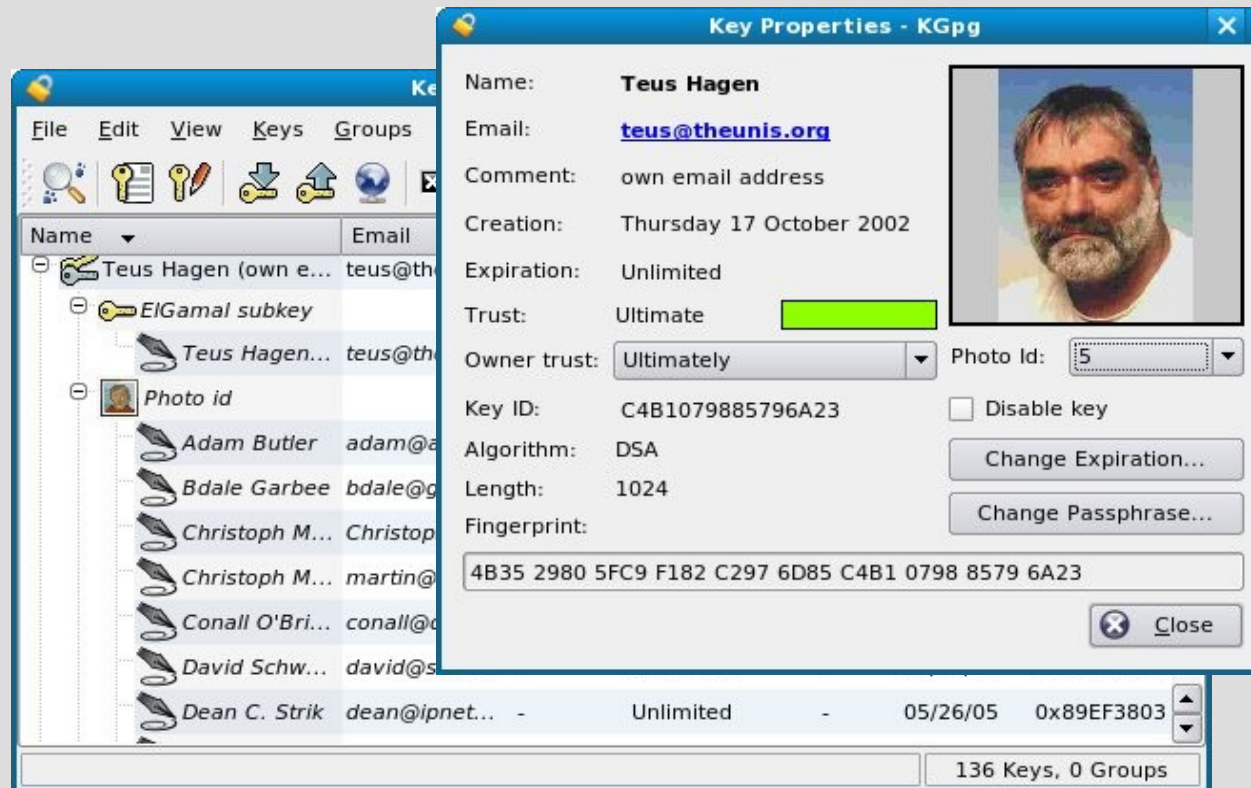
Ke

File Edit View Keys Groups

| Name | Email | | | | | |
|---|---|---|---|---|---|---|
| Teus Hagen (own e... | teus@th | | | | | |
| ElGamal subkey | | | | | | |
| Teus Hagen... | teus@th | | | | | |
| Photo id | | | | | | |
| Adam Butler | adam@a | | | | | |
| Bdale Garbee | bdale@g | | | | | |
| Christoph M... | Christop | | | | | |
| Christoph M... | martin@ | | | | | |
| Conall O'Bri... | conall@ | | | | | |
| David Schw... | david@s | | | | | |
| Dean C. Strik | dean@ipnet... | - | Unlimited | - | 05/26/05 | 0x89EF3803 |

136 Keys, 0 Groups

Key Properties - KGpg

Name: Teus Hagen

Email: teus@theunis.org

Comment: own email address

Creation: Thursday 17 October 2002

Expiration: Unlimited

Trust: Ultimate

Owner trust: Ultimately

Key ID: C4B1079885796A23

Algorithm: DSA

Length: 1024

Fingerprint:

Photo Id: 5

Disable key

Change Expiration...

Change Passphrase...

4B35 2980 5FC9 F182 C297 6D85 C4B1 0798 8579 6A23

Close